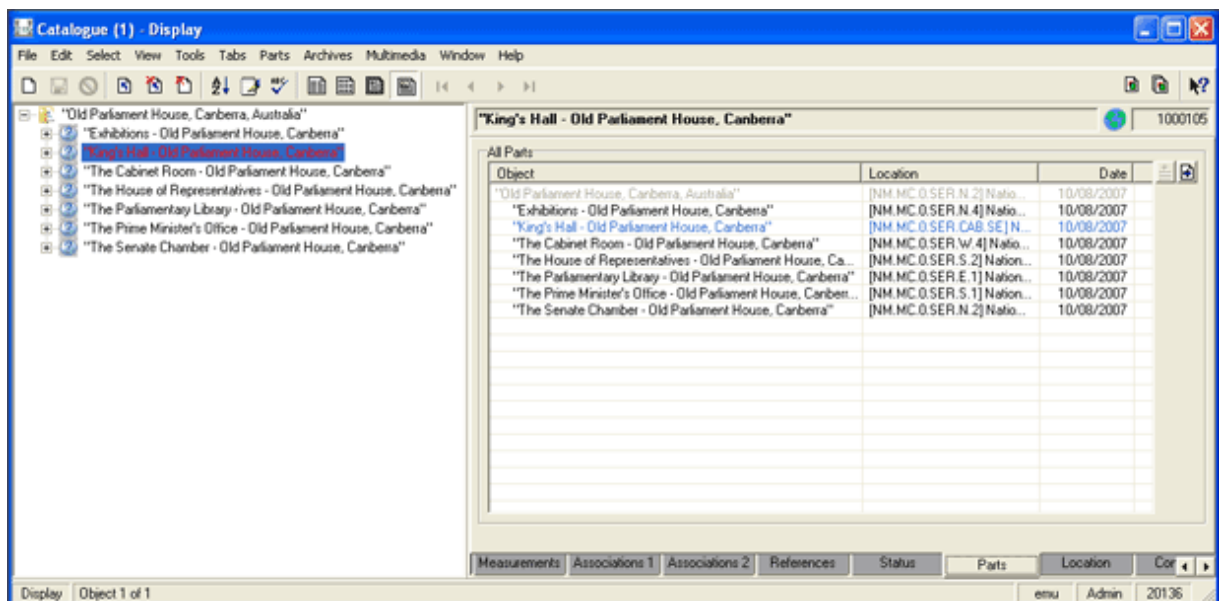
Catalogue (1) - Display

File Edit Select View Tools Tabs Parts Archives Multimedia Window Help

"Old Parliament House, Canberra, Australia"
"Exhibitions - Old Parliament House, Canberra"
"King's Hall - Old Parliament House, Canberra"
"The Cabinet Room - Old Parliament House, Canberra"
"The House of Representatives - Old Parliament House, Canberra"
"The Parliamentary Library - Old Parliament House, Canberra"
"The Prime Minister's Office - Old Parliament House, Canberra"
"The Senate Chamber - Old Parliament House, Canberra"

"King's Hall - Old Parliament House, Canberra"

1000105

All Parts

| Object | Location | Date |
|---|---|---|
| "Old Parliament House, Canberra, Australia" | [NM.MC.0.SER.N.2] Natio... | 10/08/2007 |
| "Exhibitions - Old Parliament House, Canberra" | [NM.MC.0.SER.N.4] Natio... | 10/08/2007 |
| "King's Hall - Old Parliament House, Canberra" | [NM.MC.0.SER.CAB.SE] N... | 10/08/2007 |
| "The Cabinet Room - Old Parliament House, Canberra" | [NM.MC.0.SER.W.4] Natio... | 10/08/2007 |
| "The House of Representatives - Old Parliament House, Ca... | [NM.MC.0.SER.S.2] Nation... | 10/08/2007 |
| "The Parliamentary Library - Old Parliament House, Canberra" | [NM.MC.0.SER.E.1] Nation... | 10/08/2007 |
| "The Prime Minister's Office - Old Parliament House, Canberr... | [NM.MC.0.SER.S.1] Nation... | 10/08/2007 |
| "The Senate Chamber - Old Parliament House, Canberra" | [NM.MC.0.SER.N.2] Natio... | 10/08/2007 |

Measurements Associations 1 Associations 2 References Status Parts Location Cor

Display Object 1 of 1 emu Admin 20136